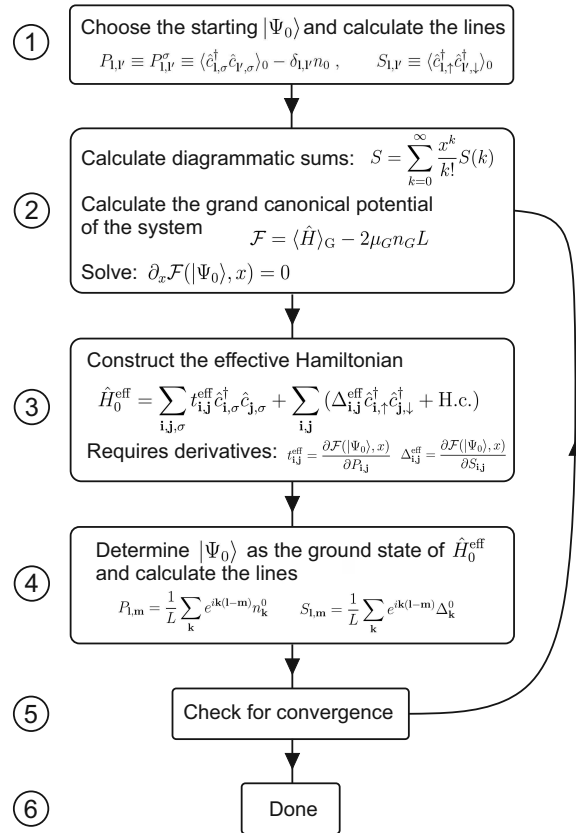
1

Choose the starting $|\Psi_0\rangle$ and calculate the lines

$P_{\mathbf{l},\mathbf{l}'} \equiv P^{\sigma}_{\mathbf{l},\mathbf{l}'} \equiv \langle \hat{c}^{\dagger}_{\mathbf{l},\sigma}\hat{c}_{\mathbf{l}',\sigma}\rangle_0 - \delta_{\mathbf{l},\mathbf{l}'}n_0\,,\qquad S_{\mathbf{l},\mathbf{l}'} \equiv \langle \hat{c}^{\dagger}_{\mathbf{l},\uparrow}\hat{c}^{\dagger}_{\mathbf{l}',\downarrow}\rangle_0$

2

Calculate diagrammatic sums: $S = \sum_{k=0}^{\infty} \frac{x^k}{k!} S(k)$

Calculate the grand canonical potential of the system $\mathcal{F} = \langle \hat{H} \rangle_{\mathrm{G}} - 2\mu_G n_G L$

Solve: $\partial_x \mathcal{F}(|\Psi_0\rangle, x) = 0$

3

Construct the effective Hamiltonian

$\hat{H}^{\mathrm{eff}}_0 = \sum_{\mathbf{i},\mathbf{j},\sigma} t^{\mathrm{eff}}_{\mathbf{i},\mathbf{j}} \hat{c}^{\dagger}_{\mathbf{i},\sigma}\hat{c}_{\mathbf{j},\sigma} + \sum_{\mathbf{i},\mathbf{j}} (\Delta^{\mathrm{eff}}_{\mathbf{i},\mathbf{j}} \hat{c}^{\dagger}_{\mathbf{i},\uparrow}\hat{c}^{\dagger}_{\mathbf{j},\downarrow} + \mathrm{H.c.})$

Requires derivatives: $t^{\mathrm{eff}}_{\mathbf{i},\mathbf{j}} = \frac{\partial \mathcal{F}(|\Psi_0\rangle, x)}{\partial P_{\mathbf{i},\mathbf{j}}}$ $\Delta^{\mathrm{eff}}_{\mathbf{i},\mathbf{j}} = \frac{\partial \mathcal{F}(|\Psi_0\rangle, x)}{\partial S_{\mathbf{i},\mathbf{j}}}$

4

Determine $|\Psi_0\rangle$ as the ground state of $\hat{H}^{\mathrm{eff}}_0$ and calculate the lines

$P_{\mathbf{l},\mathbf{m}} = \frac{1}{L}\sum_{\mathbf{k}} e^{i\mathbf{k}(\mathbf{l}-\mathbf{m})} n^0_{\mathbf{k}}$ $S_{\mathbf{l},\mathbf{m}} = \frac{1}{L}\sum_{\mathbf{k}} e^{i\mathbf{k}(\mathbf{l}-\mathbf{m})} \Delta^0_{\mathbf{k}}$

5

Check for convergence

6

Done